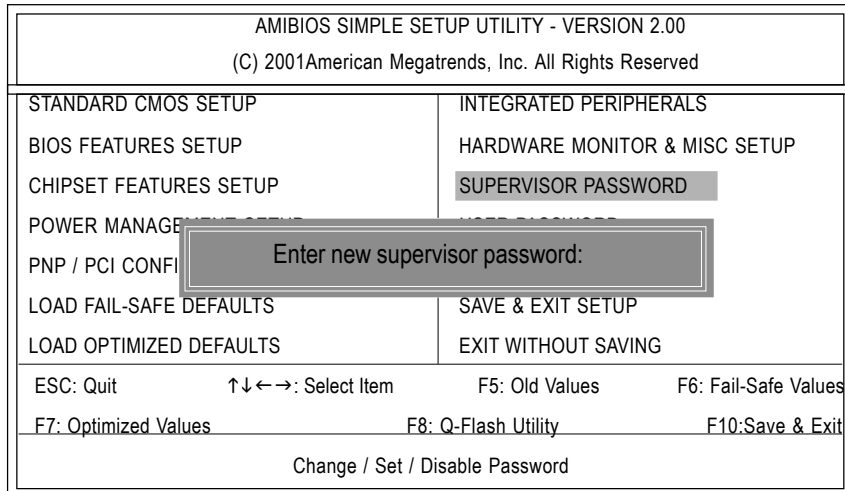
AMIBIOS SIMPLE SETUP UTILITY - VERSION 2.00

(C) 2001American Megatrends, Inc. All Rights Reserved

STANDARD CMOS SETUP

BIOS FEATURES SETUP

CHIPSET FEATURES SETUP

POWER MANAGE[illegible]

PNP / PCI CONFI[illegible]

LOAD FAIL-SAFE DEFAULTS

LOAD OPTIMIZED DEFAULTS

INTEGRATED PERIPHERALS

HARDWARE MONITOR & MISC SETUP

SUPERVISOR PASSWORD

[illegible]

SAVE & EXIT SETUP

EXIT WITHOUT SAVING

Enter new supervisor password:

ESC: Quit $\uparrow\downarrow\leftarrow\rightarrow$: Select Item F5: Old Values F6: Fail-Safe Values

F7: Optimized Values F8: Q-Flash Utility F10:Save & Exit

Change / Set / Disable Password